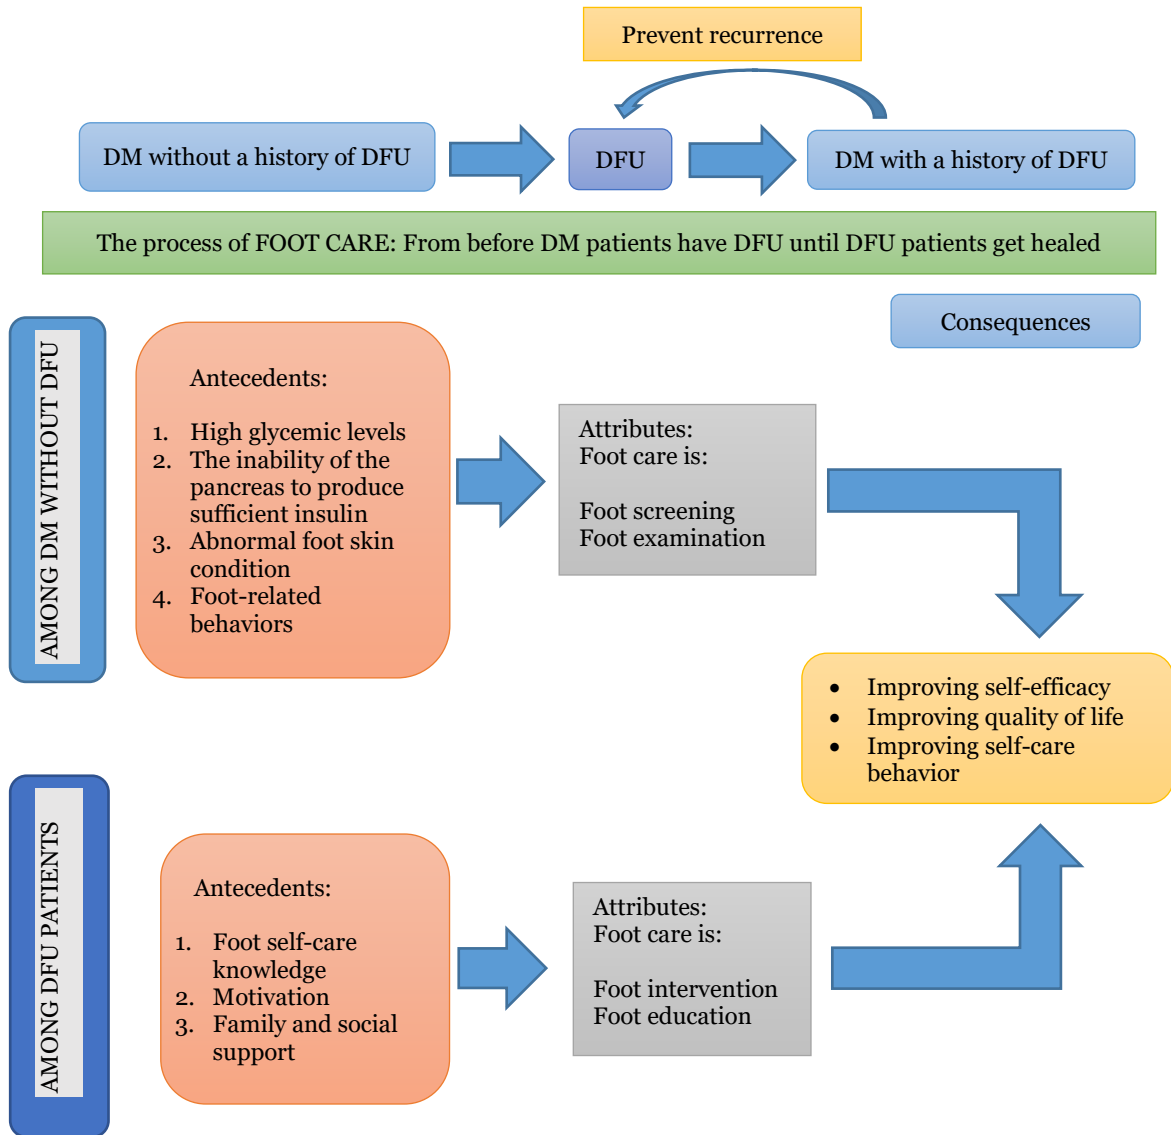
Prevent recurrence

DM without a history of DFU

DFU

DM with a history of DFU

The process of FOOT CARE: From before DM patients have DFU until DFU patients get healed

Consequences

AMONG DM WITHOUT DFU

Antecedents:

1. High glycemic levels
2. The inability of the pancreas to produce sufficient insulin
3. Abnormal foot skin condition
4. Foot-related behaviors

Attributes:
Foot care is:

Foot screening
Foot examination

- Improving self-efficacy
- Improving quality of life
- Improving self-care behavior

AMONG DFU PATIENTS

Antecedents:

1. Foot self-care knowledge
2. Motivation
3. Family and social support

Attributes:
Foot care is:

Foot intervention
Foot education